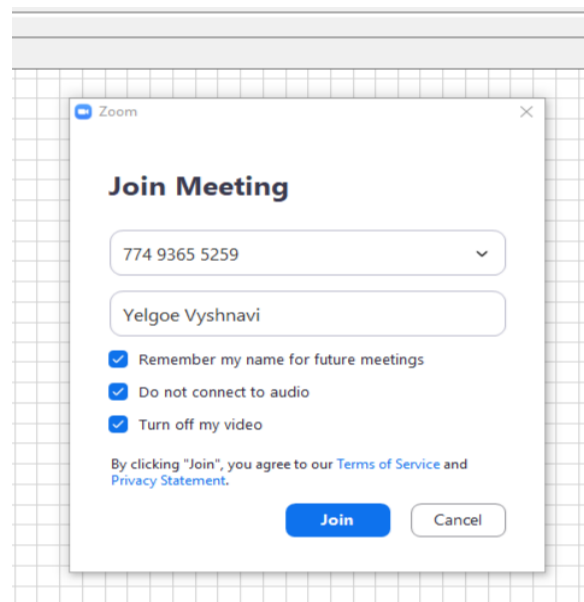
Zoom

Join Meeting

774 9365 5259

Yelgoe Vyshnavi

Remember my name for future meetings

Do not connect to audio

Turn off my video

By clicking "Join", you agree to our Terms of Service and Privacy Statement.

Join

Cancel